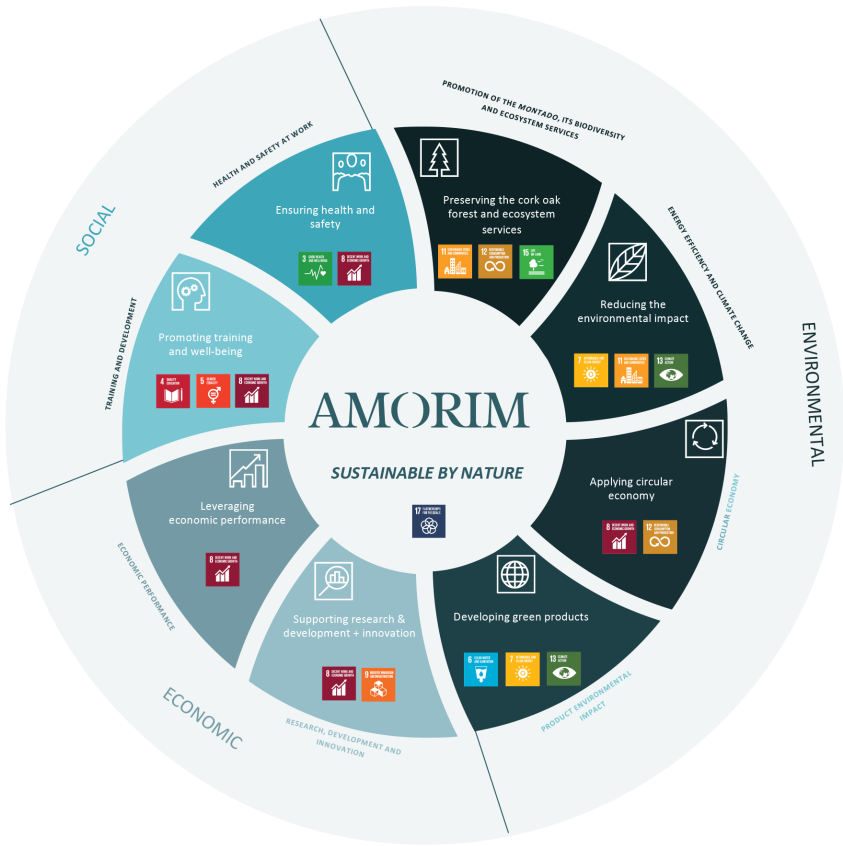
SOCIAL

HEALTH AND SAFETY AT WORK

Ensuring health and safety

3 GOOD HEALTH AND WELL-BEING

8 DECENT WORK AND ECONOMIC GROWTH

TRAINING AND DEVELOPMENT

Promoting training and well-being

4 QUALITY EDUCATION

5 GENDER EQUALITY

8 DECENT WORK AND ECONOMIC GROWTH

PROMOTION OF THE MONTADO, ITS BIODIVERSITY AND ECOSYSTEM SERVICES

Preserving the cork oak forest and ecosystem services

11 SUSTAINABLE CITIES AND COMMUNITIES

12 RESPONSIBLE CONSUMPTION AND PRODUCTION

15 LIFE ON LAND

ENERGY EFFICIENCY AND CLIMATE CHANGE

Reducing the environmental impact

7 AFFORDABLE AND CLEAN ENERGY

11 SUSTAINABLE CITIES AND COMMUNITIES

13 CLIMATE ACTION

ENVIRONMENTAL

AMORIM

SUSTAINABLE BY NATURE

17 PARTNERSHIPS FOR THE GOALS

Applying circular economy

8 DECENT WORK AND ECONOMIC GROWTH

12 RESPONSIBLE CONSUMPTION AND PRODUCTION

CIRCULAR ECONOMY

Leveraging economic performance

8 DECENT WORK AND ECONOMIC GROWTH

ECONOMIC PERFORMANCE

Supporting research & development + innovation

8 DECENT WORK AND ECONOMIC GROWTH

9 INDUSTRY, INNOVATION AND INFRASTRUCTURE

Developing green products

6 CLEAN WATER AND SANITATION

7 AFFORDABLE AND CLEAN ENERGY

13 CLIMATE ACTION

PRODUCT ENVIRONMENTAL IMPACT

ECONOMIC

RESEARCH, DEVELOPMENT AND INNOVATION